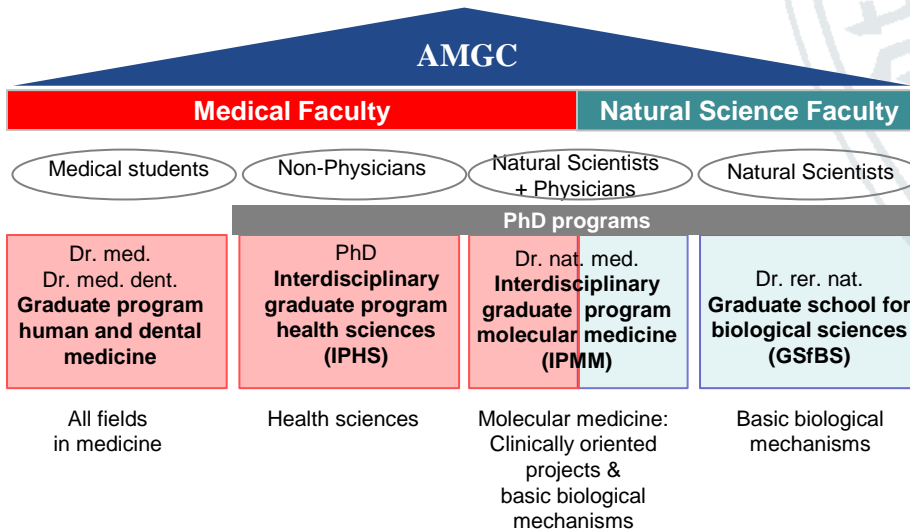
AMGC

Medical Faculty

Natural Science Faculty

Medical students

Non-Physicians

Natural Scientists + Physicians

Natural Scientists

PhD programs

Dr. med.
Dr. med. dent.
**Graduate program human and dental medicine**

PhD
**Interdisciplinary graduate program health sciences (IPHS)**

Dr. nat. med.
**Interdisciplinary graduate program molecular medicine (IPMM)**

Dr. rer. nat.
**Graduate school for biological sciences (GSfBS)**

All fields in medicine

Health sciences

Molecular medicine: Clinically oriented projects & basic biological mechanisms

Basic biological mechanisms